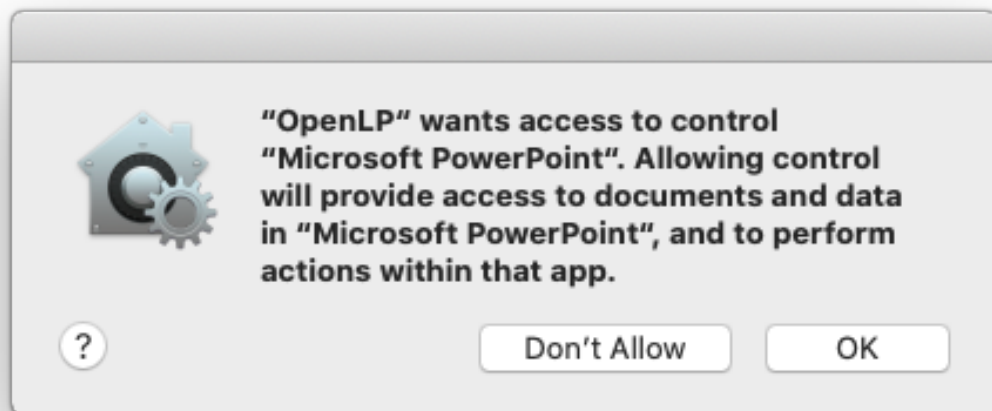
“OpenLP” wants access to control “Microsoft PowerPoint”. Allowing control will provide access to documents and data in “Microsoft PowerPoint”, and to perform actions within that app.

?

Don’t Allow

OK